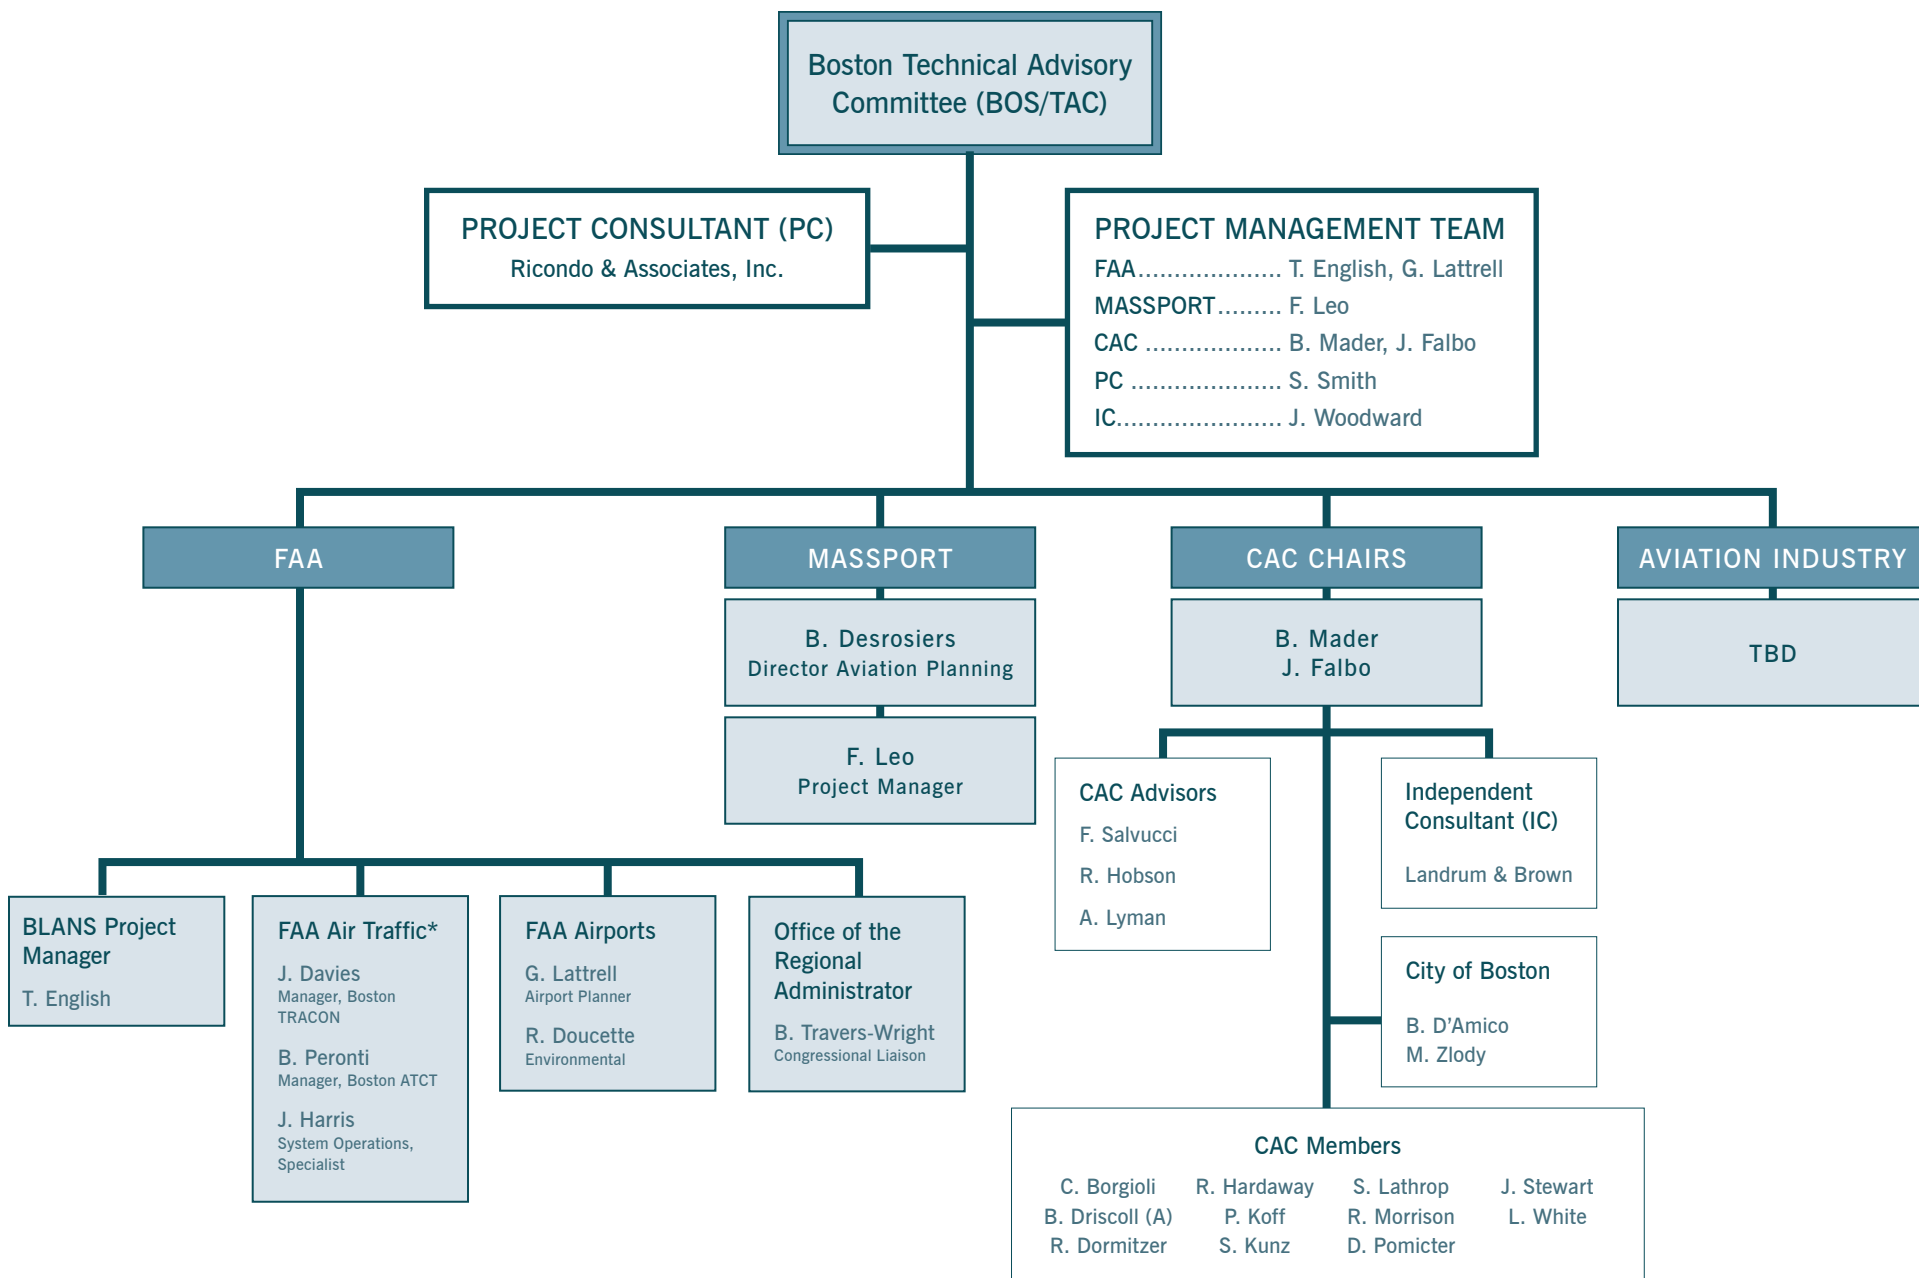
Boston Technical Advisory Committee (BOS/TAC)

PROJECT CONSULTANT (PC)
Ricondo & Associates, Inc.

PROJECT MANAGEMENT TEAM
FAA.................... T. English, G. Lattrell
MASSPORT......... F. Leo
CAC .................... B. Mader, J. Falbo
PC ...................... S. Smith
IC........................ J. Woodward

FAA

MASSPORT

B. Desrosiers
Director Aviation Planning

F. Leo
Project Manager

CAC CHAIRS

B. Mader
J. Falbo

AVIATION INDUSTRY

TBD

CAC Advisors
F. Salvucci
R. Hobson
A. Lyman

Independent Consultant (IC)
Landrum & Brown

City of Boston
B. D'Amico
M. Zlody

BLANS Project Manager
T. English

FAA Air Traffic*
J. Davies
Manager, Boston TRACON
B. Peronti
Manager, Boston ATCT
J. Harris
System Operations, Specialist

FAA Airports
G. Lattrell
Airport Planner
R. Doucette
Environmental

Office of the Regional Administrator
B. Travers-Wright
Congressional Liaison

CAC Members
C. Borgioli
B. Driscoll (A)
R. Dormitzer
R. Hardaway
P. Koff
S. Kunz
S. Lathrop
R. Morrison
D. Pomicter
J. Stewart
L. White